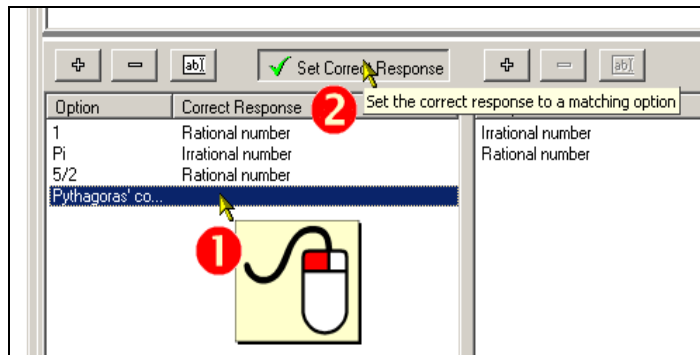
Set Correct Response

| Option | Correct Response |
|---|---|
| 1 | Rational number |
| Pi | Irrational number |
| 5/2 | Rational number |
| Pythagoras' co... | |

2 Set the correct response to a matching option

Irrational number
Rational number

1